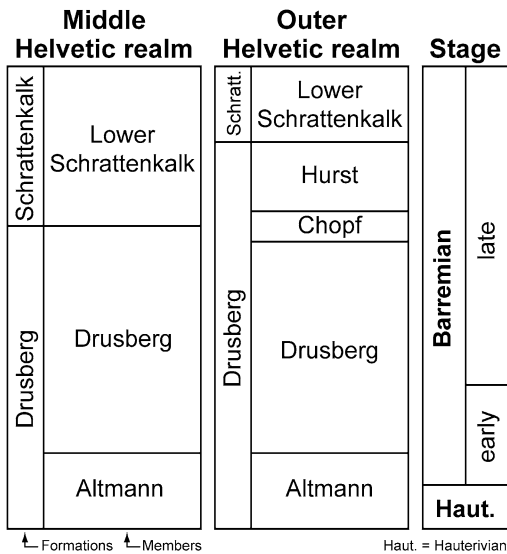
Middle Helvetic realm

Schrattenkalk
Lower Schrattenkalk
Drusberg
Drusberg
Altmann

Outer Helvetic realm

Schratt.
Lower Schrattenkalk
Drusberg
Hurst
Chopf
Drusberg
Altmann

Stage

Barremian
late
early
Haut.

Formations Members

Haut. = Hauterivian